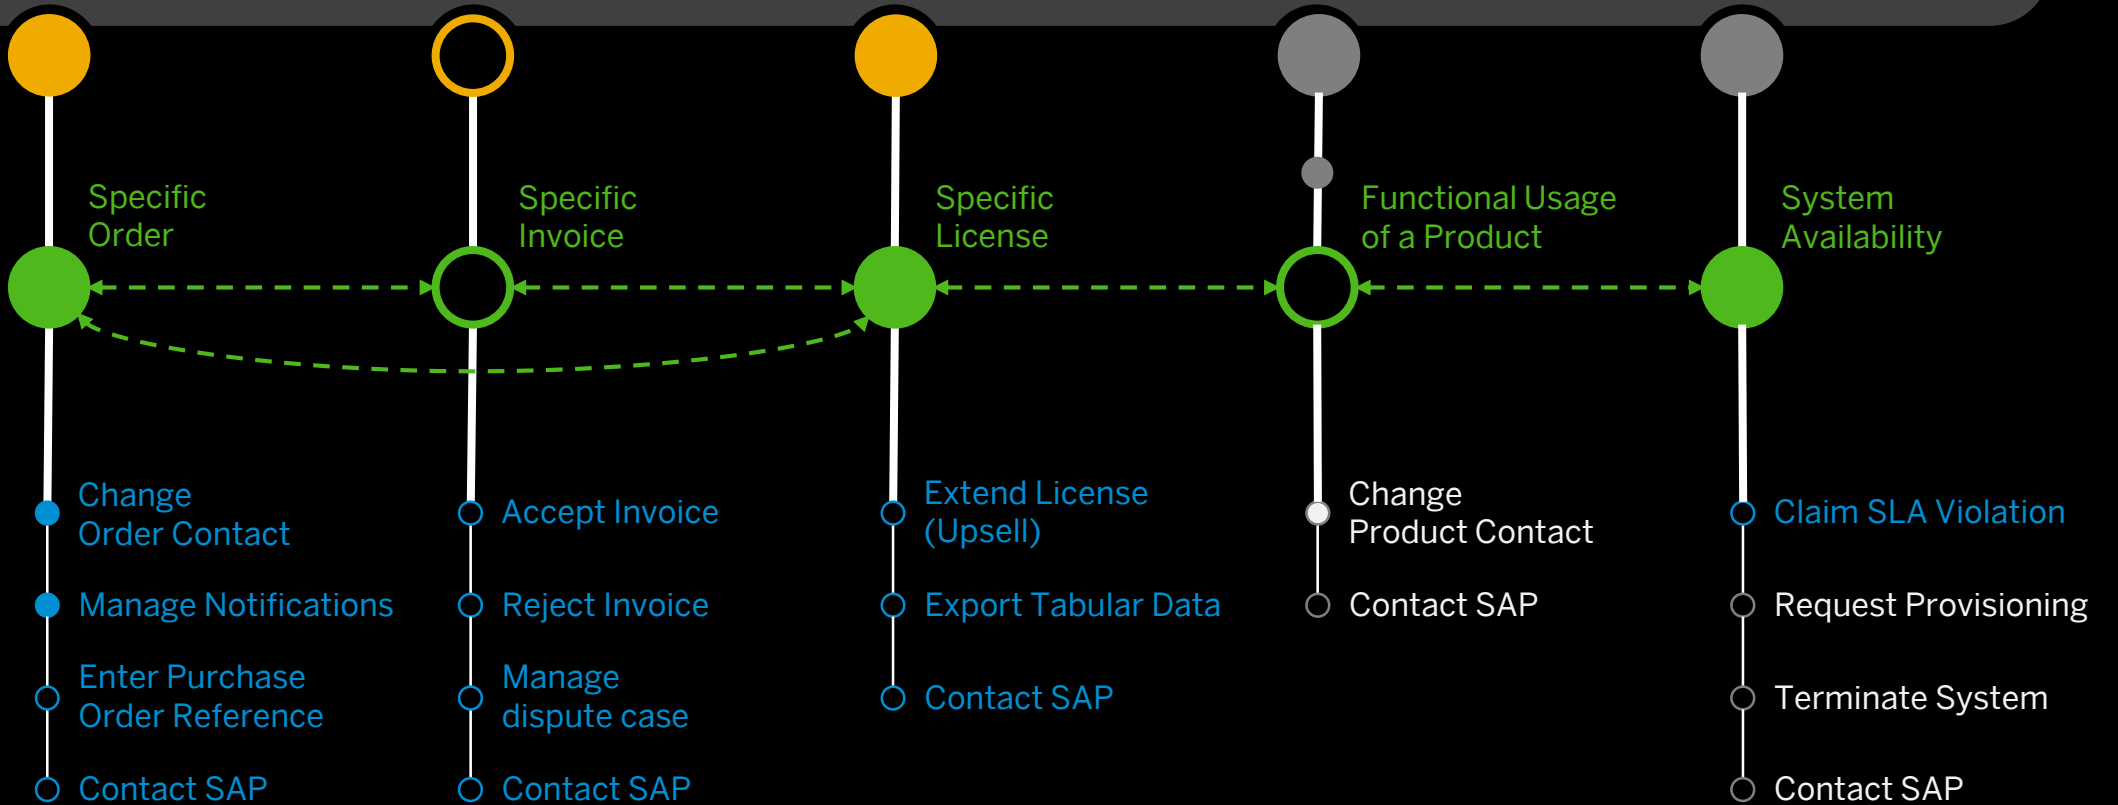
Specific Order

Specific Invoice

Specific License

Functional Usage of a Product

System Availability

Change Order Contact

Manage Notifications

Enter Purchase Order Reference

Contact SAP

Accept Invoice

Reject Invoice

Manage dispute case

Contact SAP

Extend License (Upsell)

Export Tabular Data

Contact SAP

Change Product Contact

Contact SAP

Claim SLA Violation

Request Provisioning

Terminate System

Contact SAP